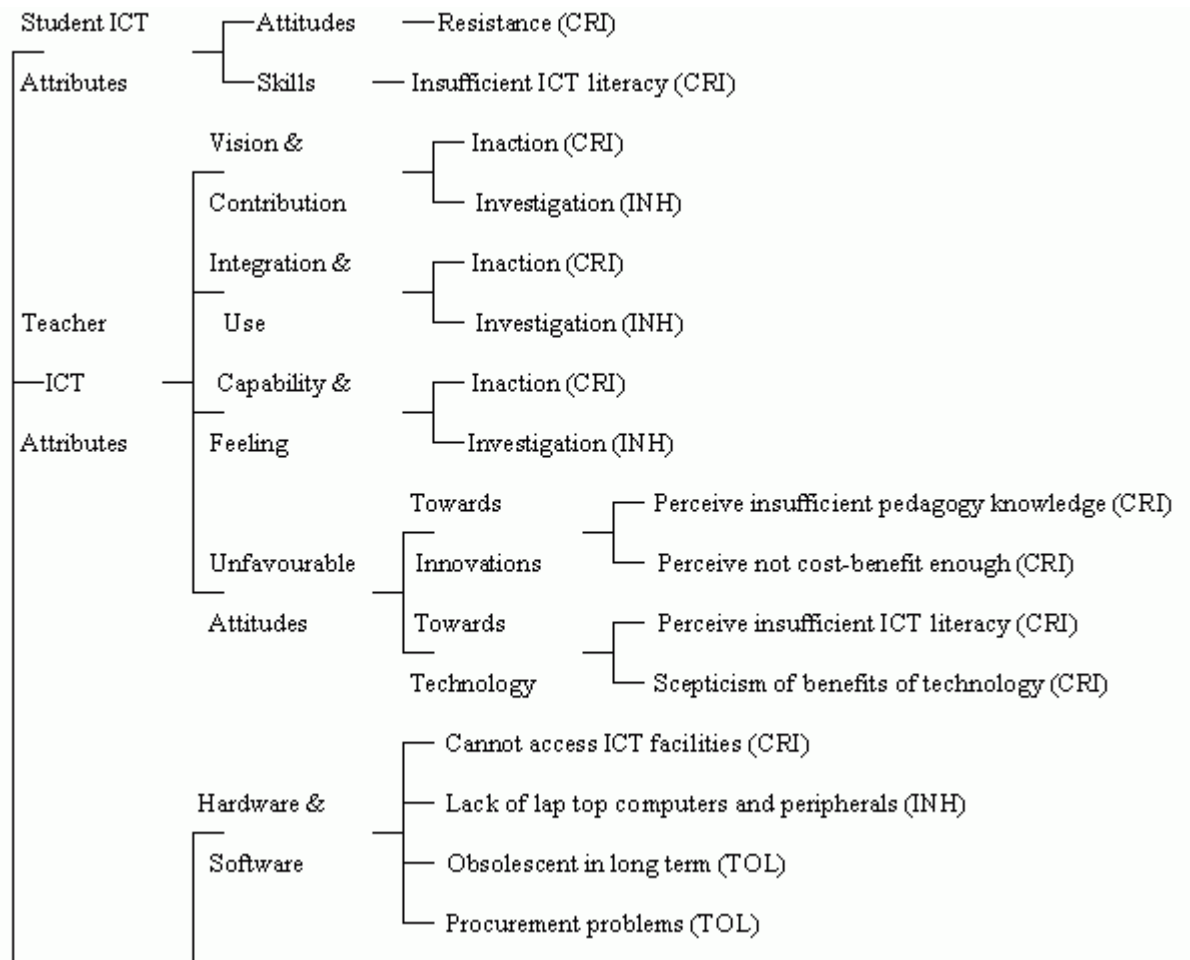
Student ICT Attributes
Attitudes — Resistance (CRI)
Skills — Insufficient ICT literacy (CRI)

Teacher ICT Attributes
Vision & Contribution
Inaction (CRI)
Investigation (INH)
Integration & Use
Inaction (CRI)
Investigation (INH)
Capability & Feeling
Inaction (CRI)
Investigation (INH)
Unfavourable Attitudes
Towards Innovations
Perceive insufficient pedagogy knowledge (CRI)
Perceive not cost-benefit enough (CRI)
Towards Technology
Perceive insufficient ICT literacy (CRI)
Scepticism of benefits of technology (CRI)

Hardware & Software
Cannot access ICT facilities (CRI)
Lack of lap top computers and peripherals (INH)
Obsolescent in long term (TOL)
Procurement problems (TOL)